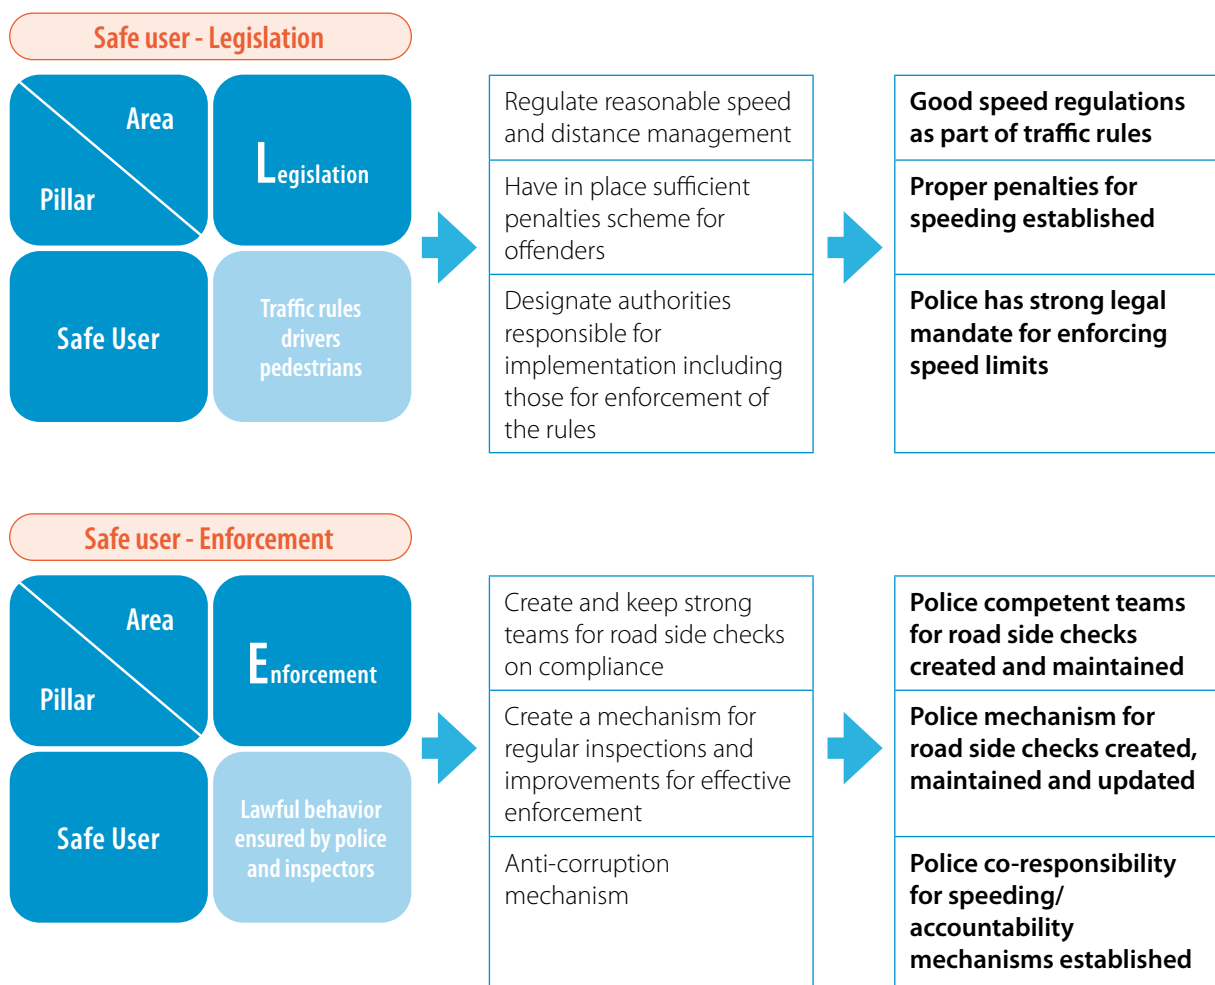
Safe user - Legislation

Area

Pillar

Legislation

Safe User

Traffic rules drivers pedestrians

Regulate reasonable speed and distance management

Have in place sufficient penalties scheme for offenders

Designate authorities responsible for implementation including those for enforcement of the rules

Good speed regulations as part of traffic rules

Proper penalties for speeding established

Police has strong legal mandate for enforcing speed limits

Safe user - Enforcement

Area

Pillar

Enforcement

Safe User

Lawful behavior ensured by police and inspectors

Create and keep strong teams for road side checks on compliance

Create a mechanism for regular inspections and improvements for effective enforcement

Anti-corruption mechanism

Police competent teams for road side checks created and maintained

Police mechanism for road side checks created, maintained and updated

Police co-responsibility for speeding/ accountability mechanisms established